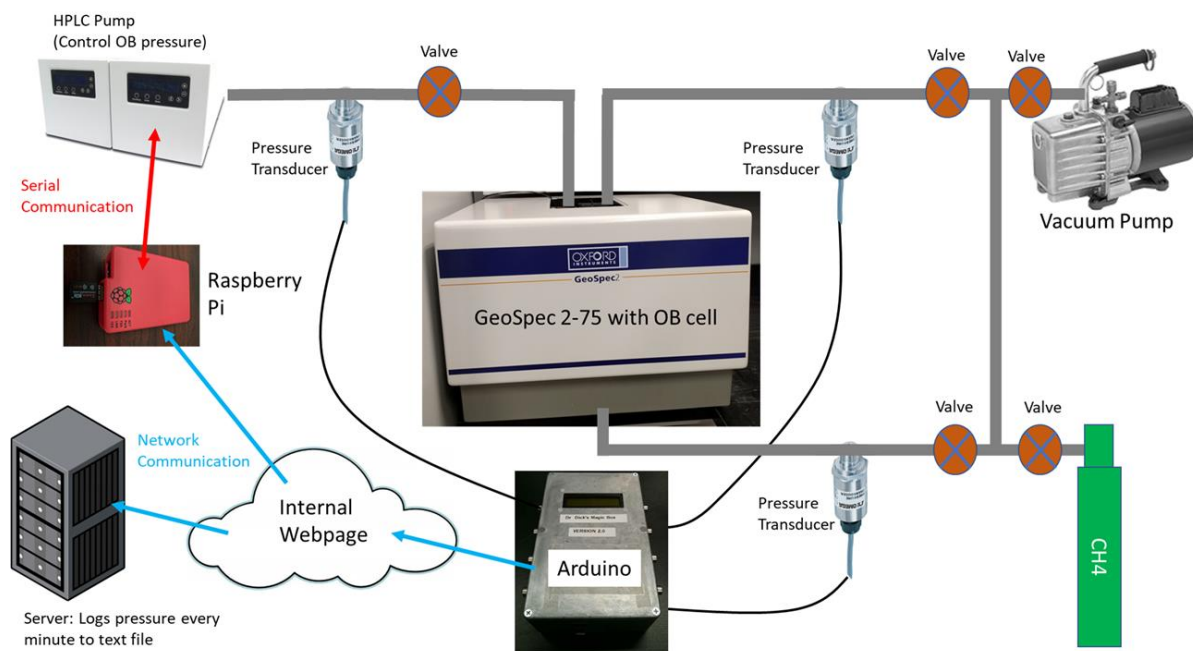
HPLC Pump
(Control OB pressure)

Valve

Valve

Valve

Pressure Transducer

Pressure Transducer

Vacuum Pump

Serial Communication

Raspberry Pi

OXFORD INSTRUMENTS

GeoSpec2

GeoSpec 2-75 with OB cell

Valve

Valve

Network Communication

Internal Webpage

Dr Dick's Magic Box

VERSION 2.0

Arduino

Pressure Transducer

CH4

Server: Logs pressure every minute to text file